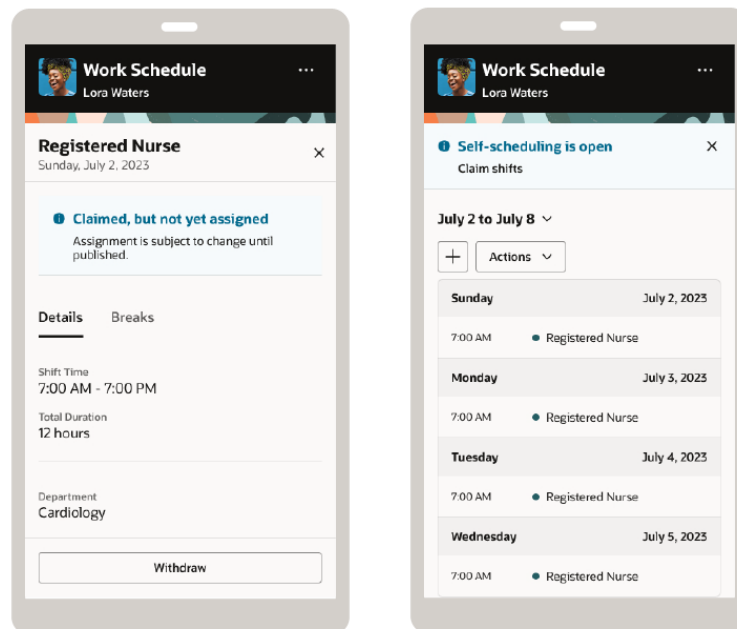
Work Schedule
Lora Waters
···

Registered Nurse
Sunday, July 2, 2023
×

Claimed, but not yet assigned
Assignment is subject to change until published.

Details Breaks

Shift Time
7:00 AM - 7:00 PM

Total Duration
12 hours

Department
Cardiology

Withdraw

Work Schedule
Lora Waters
···

Self-scheduling is open
Claim shifts
×

July 2 to July 8

+ Actions

| Sunday | July 2, 2023 |
|---|---|
| 7:00 AM | Registered Nurse |
| Monday | July 3, 2023 |
| 7:00 AM | Registered Nurse |
| Tuesday | July 4, 2023 |
| 7:00 AM | Registered Nurse |
| Wednesday | July 5, 2023 |
| 7:00 AM | Registered Nurse |